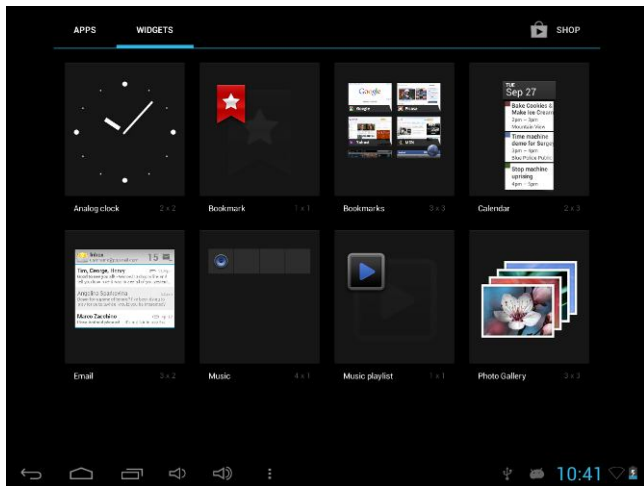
APPS WIDGETS SHOP

Analog clock 2 x 2

Bookmark 1 x 1

Google

Bookmarks 3 x 3

TUE
Sep 27
Bake Cookies & Make Ice Cream
2pm – 4pm
Mountain View
Time machine demo for Sergey
3pm – 5pm
Palo Alto
Stop machine uprising
4pm – 5pm

Calendar 2 x 3

Inbox
15
Tim, George, Dmitry
Angelina Scarpelli
Marco Zucchini

Email 3 x 2

Music 4 x 1

Music playlist 1 x 1

Photo Gallery 3 x 3

10:41